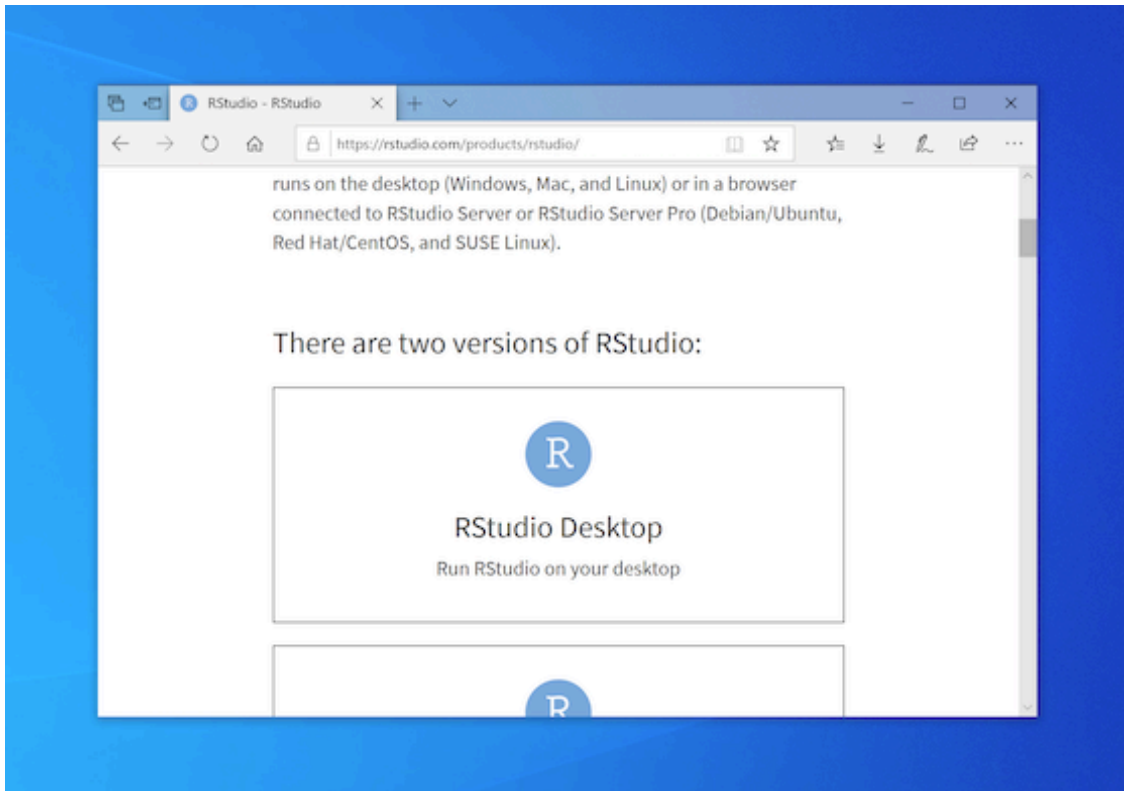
RStudio - RStudio

https://rstudio.com/products/rstudio/

runs on the desktop (Windows, Mac, and Linux) or in a browser connected to RStudio Server or RStudio Server Pro (Debian/Ubuntu, Red Hat/CentOS, and SUSE Linux).

There are two versions of RStudio:

R

RStudio Desktop

Run RStudio on your desktop

R